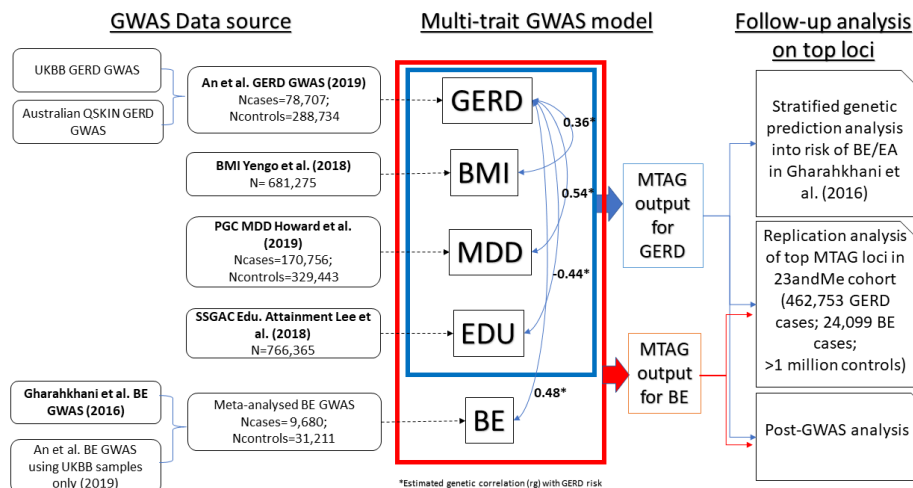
GWAS Data source

UKBB GERD GWAS

Australian QSKIN GERD GWAS

An et al. GERD GWAS (2019)
Ncases=78,707;
Ncontrols=288,734

BMI Yengo et al. (2018)
N= 681,275

PGC MDD Howard et al. (2019)
Ncases=170,756;
Ncontrols=329,443

SSGAC Edu. Attainment Lee et al. (2018)
N=766,365

Gharahkhani et al. BE GWAS (2016)

An et al. BE GWAS using UKBB samples only (2019)

Meta-analysed BE GWAS
Ncases= 9,680;
Ncontrols=31,211

Multi-trait GWAS model

GERD

BMI

MDD

EDU

BE

0.36*

0.54*

-0.44*

0.48*

*Estimated genetic correlation (rg) with GERD risk

MTAG output for GERD

MTAG output for BE

Follow-up analysis on top loci

Stratified genetic prediction analysis into risk of BE/EA in Gharahkhani et al. (2016)

Replication analysis of top MTAG loci in 23andMe cohort (462,753 GERD cases; 24,099 BE cases; >1 million controls)

Post-GWAS analysis